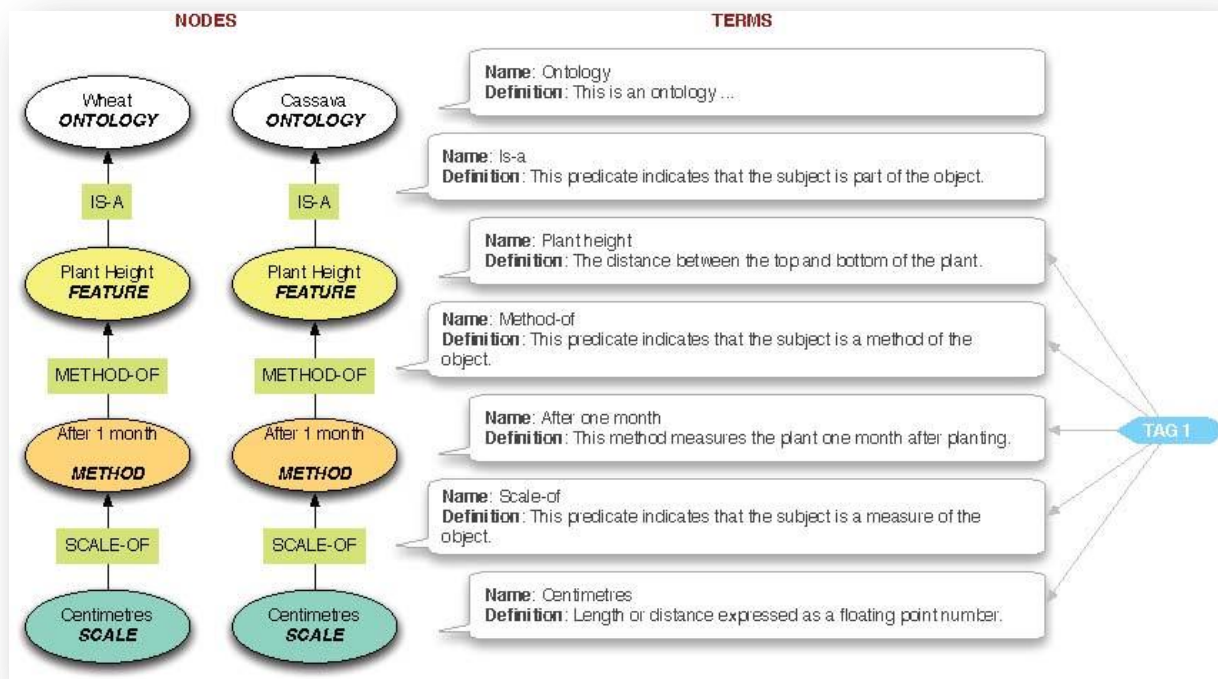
NODES

Wheat
ONTOLOGY

IS-A

Plant Height
FEATURE

METHOD-OF

After 1 month
METHOD

SCALE-OF

Centimetres
SCALE

Cassava
ONTOLOGY

IS-A

Plant Height
FEATURE

METHOD-OF

After 1 month
METHOD

SCALE-OF

Centimetres
SCALE

TERMS

**Name**: Ontology
**Definition**: This is an ontology ...

**Name**: Is-a
**Definition**: This predicate indicates that the subject is part of the object.

**Name**: Plant height
**Definition**: The distance between the top and bottom of the plant.

**Name**: Method-of
**Definition**: This predicate indicates that the subject is a method of the object.

**Name**: After one month
**Definition**: This method measures the plant one month after planting.

**Name**: Scale-of
**Definition**: This predicate indicates that the subject is a measure of the object.

**Name**: Centimetres
**Definition**: Length or distance expressed as a floating point number.

TAG 1